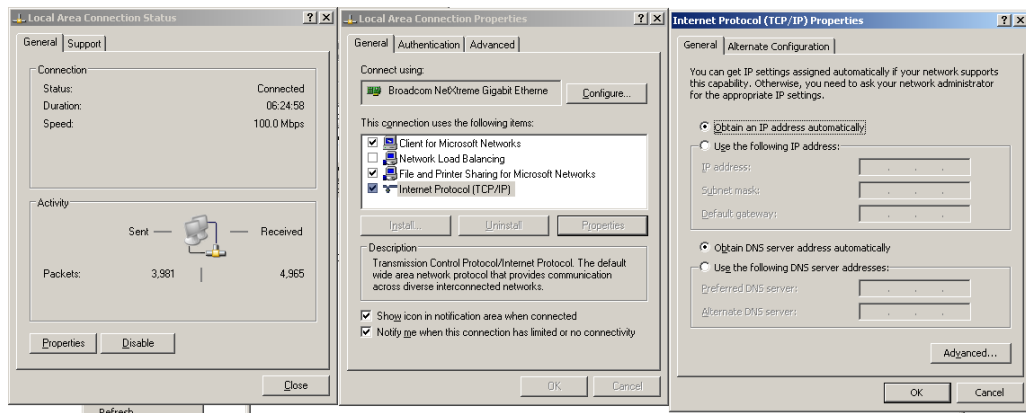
Local Area Connection Status ? X
General | Support

Connection
Status: Connected
Duration: 06:24:58
Speed: 100.0 Mbps

Activity
Sent — — Received
Packets: 3,981 | 4,965

Properties | Disable

Close

Refresh

Local Area Connection Properties ? X
General | Authentication | Advanced

Connect using:
Broadcom NetXtreme Gigabit Etherne | Configure...

This connection uses the following items:
☑ Client for Microsoft Networks
☐ Network Load Balancing
☑ File and Printer Sharing for Microsoft Networks
☑ Internet Protocol (TCP/IP)

Install... | Uninstall | Properties

Description
Transmission Control Protocol/Internet Protocol. The default wide area network protocol that provides communication across diverse interconnected networks.

☑ Show icon in notification area when connected
☑ Notify me when this connection has limited or no connectivity

OK | Cancel

Internet Protocol (TCP/IP) Properties ? X
General | Alternate Configuration

You can get IP settings assigned automatically if your network supports this capability. Otherwise, you need to ask your network administrator for the appropriate IP settings.

◉ Obtain an IP address automatically
○ Use the following IP address:
IP address:
Subnet mask:
Default gateway:

◉ Obtain DNS server address automatically
○ Use the following DNS server addresses:
Preferred DNS server:
Alternate DNS server:

Advanced...

OK | Cancel